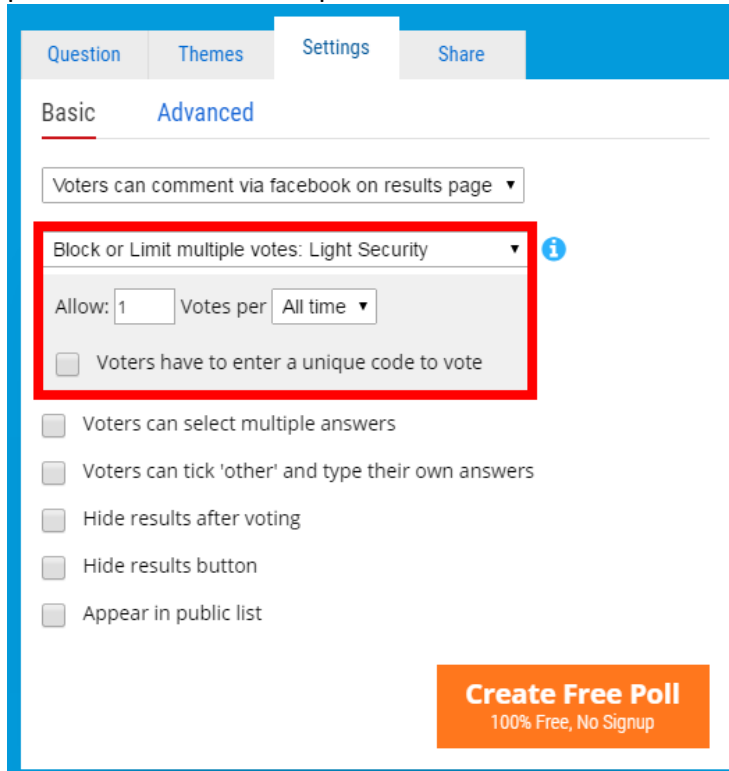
Question Themes Settings Share

Basic Advanced

Voters can comment via facebook on results page ▾

Block or Limit multiple votes: Light Security ▾

Allow: 1 Votes per All time ▾

Voters have to enter a unique code to vote

Voters can select multiple answers

Voters can tick 'other' and type their own answers

Hide results after voting

Hide results button

Appear in public list

Create Free Poll
100% Free, No Signup